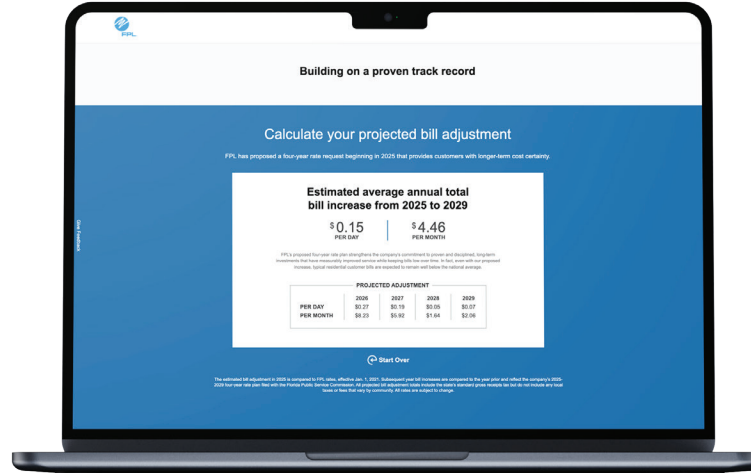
FPL

Building on a proven track record

Calculate your projected bill adjustment

FPL has proposed a four-year rate request beginning in 2025 that provides customers with longer-term cost certainty.

Give Feedback

Estimated average annual total bill increase from 2025 to 2029

$0.15 PER DAY

$4.46 PER MONTH

FPL's proposed four-year rate plan strengthens the company's commitment to proven and disciplined, long-term investments that have measurably improved service while keeping bills low over time. In fact, even with our proposed increase, typical residential customer bills are expected to remain well below the national average.

PROJECTED ADJUSTMENT

| | 2026 | 2027 | 2028 | 2029 |
|---|---|---|---|---|
| PER DAY | $0.27 | $0.19 | $0.05 | $0.07 |
| PER MONTH | $8.23 | $5.92 | $1.64 | $2.06 |

Start Over

The estimated bill adjustment in 2025 is compared to FPL rates, effective Jan. 1, 2021. Subsequent year bill increases are compared to the year prior and reflect the company's 2025-2029 four-year rate plan filed with the Florida Public Service Commission. All projected bill adjustment totals include the state's standard gross receipts tax but do not include any local taxes or fees that vary by community. All rates are subject to change.